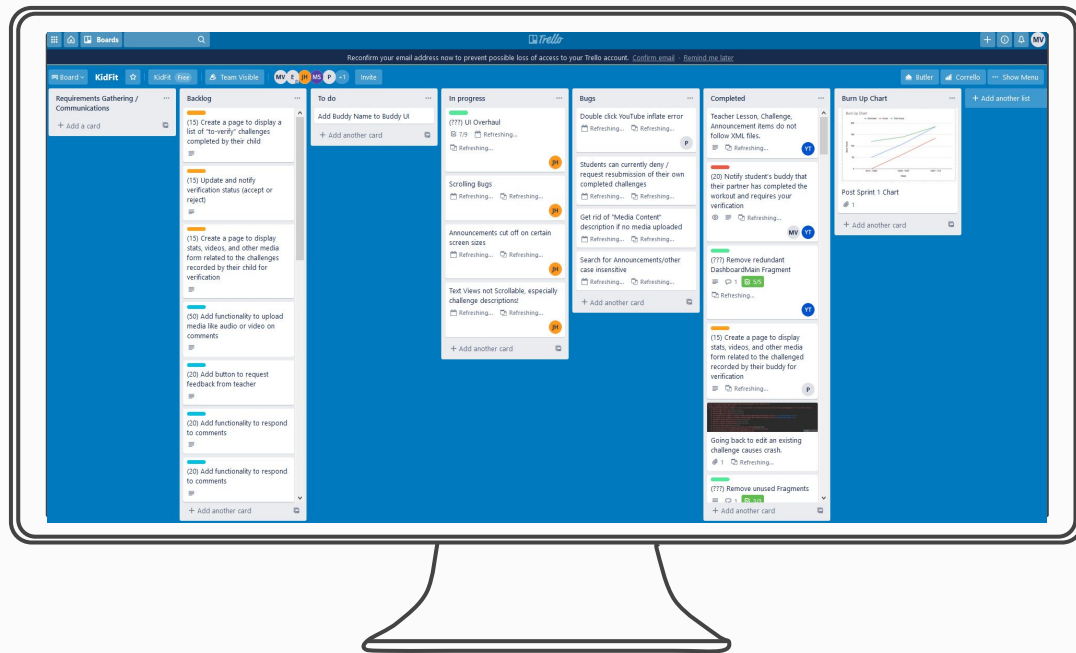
Boards
Trello
+ MV
Reconfirm your email address now to prevent possible loss of access to your Trello account. Confirm email · Remind me later
Board KidFit KidFit Free Team Visible MV E JH MS P +1 Invite
Butler Corrello ··· Show Menu

Requirements Gathering / Communications
+ Add a card

Backlog
(15) Create a page to display a list of "to-verify" challenges completed by their child
(15) Update and notify verification status (accept or reject)
(15) Create a page to display stats, videos, and other media form related to the challenges recorded by their child for verification
(50) Add functionality to upload media like audio or video on comments
(20) Add button to request feedback from teacher
(20) Add functionality to respond to comments
(20) Add functionality to respond to comments
+ Add another card

To do
Add Buddy Name to Buddy UI
+ Add another card

In progress
(???) UI Overhaul
7/9 Refreshing...
Refreshing...
JH
Scrolling Bugs
Refreshing... Refreshing...
JH
Announcements cut off on certain screen sizes
Refreshing... Refreshing...
JH
Text Views not Scrollable, especially challenge descriptions!
Refreshing... Refreshing...
JH
+ Add another card

Bugs
Double click YouTube inflate error
Refreshing... Refreshing...
P
Students can currently deny / request resubmission of their own completed challenges
Refreshing... Refreshing...
Get rid of "Media Content" description if no media uploaded
Refreshing... Refreshing...
Search for Announcements/other case insensitive
Refreshing... Refreshing...
+ Add another card

Completed
Teacher Lesson, Challenge, Announcement items do not follow XML files.
Refreshing...
YT
(20) Notify student's buddy that their partner has completed the workout and requires your verification
Refreshing...
MV YT
(???) Remove redundant DashboardMain Fragment
1 5/5
Refreshing...
YT
(15) Create a page to display stats, videos, and other media form related to the challenged recorded by their buddy for verification
Refreshing...
P
Going back to edit an existing challenge causes crash.
1 Refreshing...
(???) Remove unused Fragments
1
+ Add another card

Burn Up Chart
Post Sprint 1 Chart
1
+ Add another card

+ Add another list